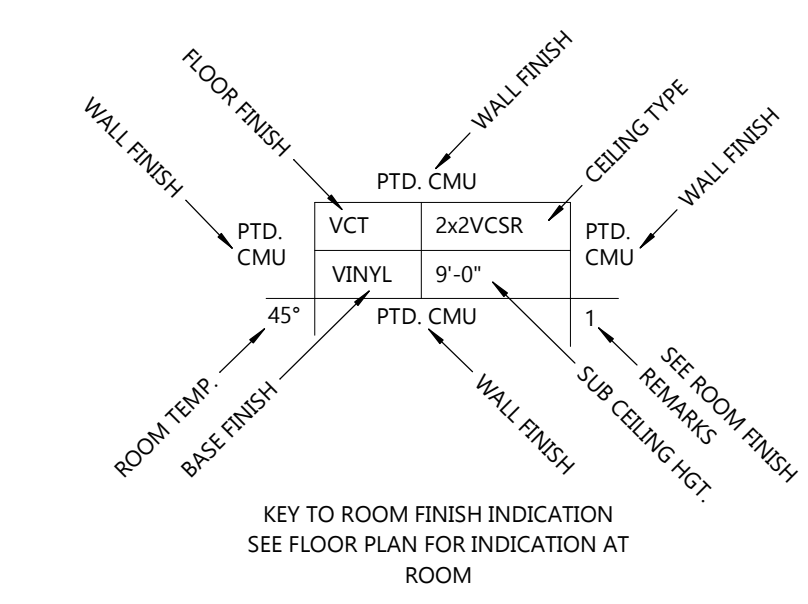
FLOOR FINISH

WALL FINISH

WALL FINISH

CEILING TYPE

WALL FINISH

PTD. CMU

PTD. CMU

| VCT | 2x2VCSR |
|---|---|
| VINYL | 9'-0" |

PTD. CMU

45°

PTD. CMU

1

ROOM TEMP.

BASE FINISH

WALL FINISH

SUB CEILING HGT.

REMARKS

SEE ROOM FINISH

KEY TO ROOM FINISH INDICATION
SEE FLOOR PLAN FOR INDICATION AT ROOM